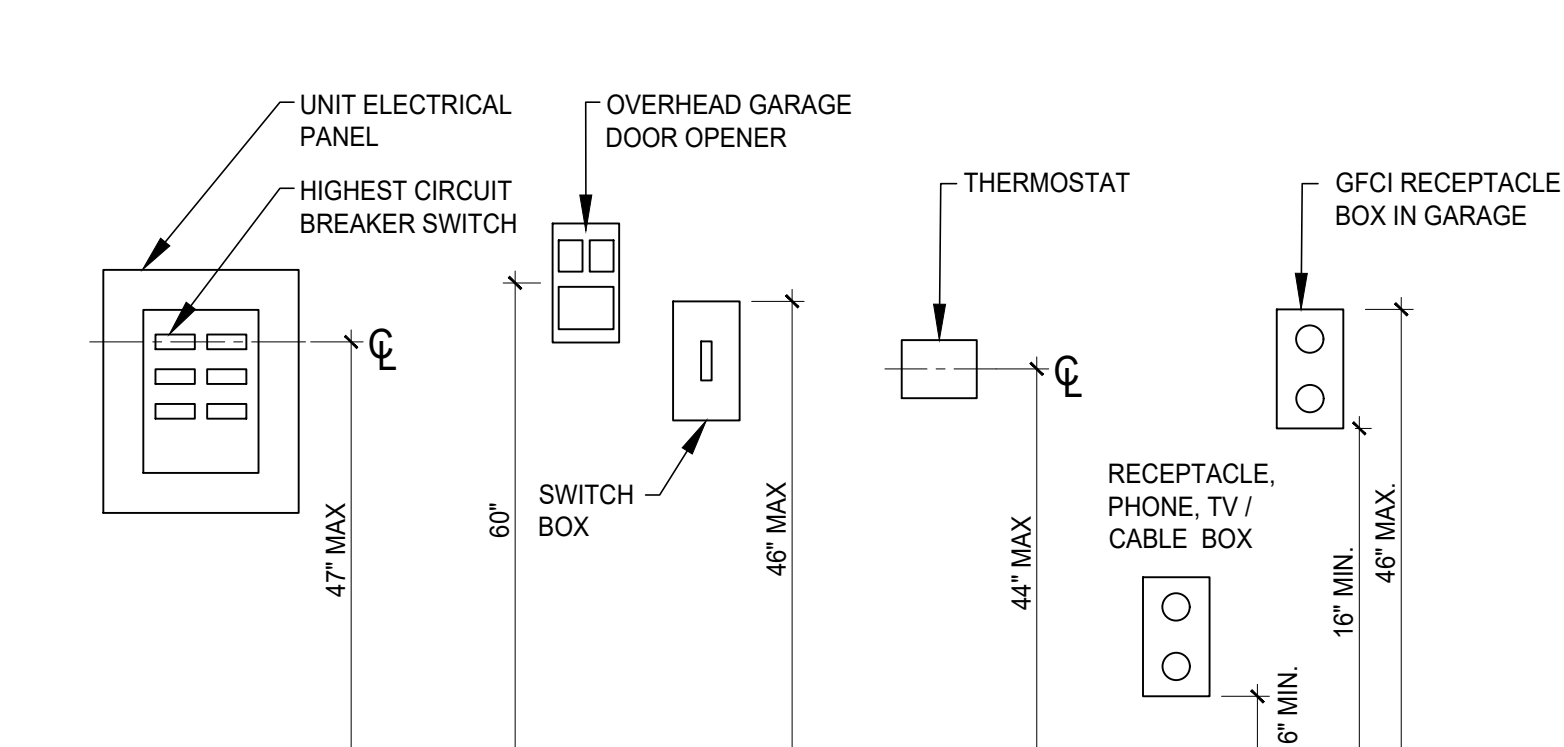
UNIT ELECTRICAL PANEL

HIGHEST CIRCUIT BREAKER SWITCH

℄

47" MAX

OVERHEAD GARAGE DOOR OPENER

60"

SWITCH BOX

46" MAX

THERMOSTAT

℄

44" MAX

RECEPTACLE, PHONE, TV / CABLE BOX

6" MIN.

GFCI RECEPTACLE BOX IN GARAGE

16" MIN.

46" MAX.